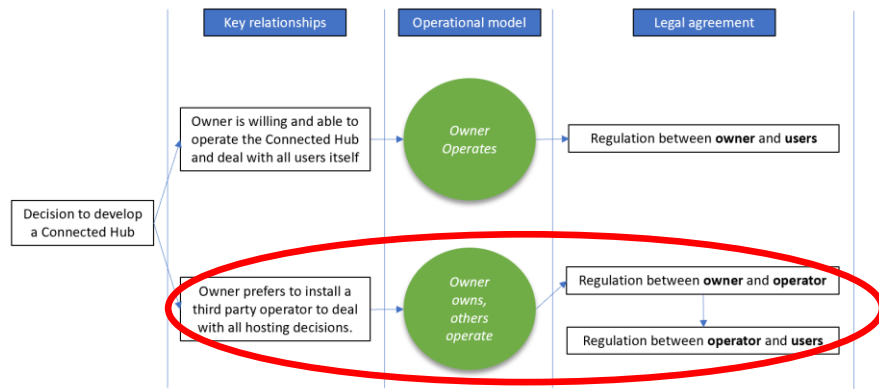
Key relationships

Operational model

Legal agreement

Owner is willing and able to operate the Connected Hub and deal with all users itself

Owner Operates

Regulation between **owner** and **users**

Decision to develop a Connected Hub

Owner prefers to install a third party operator to deal with all hosting decisions.

Owner owns, others operate

Regulation between **owner** and **operator**

Regulation between **operator** and **users**